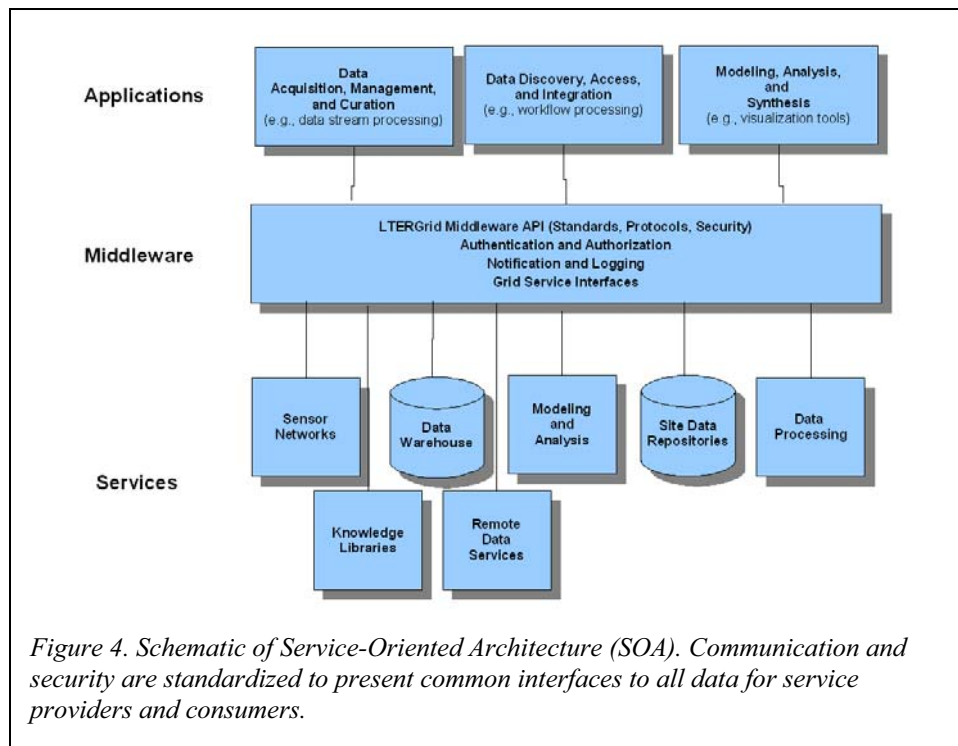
Applications

Data Acquisition, Management, and Curation (e.g., data stream processing)

Data Discovery, Access, and Integration (e.g., workflow processing)

Modeling, Analysis, and Synthesis (e.g., visualization tools)

Middleware

LTERGrid Middleware API (Standards, Protocols, Security)
Authentication and Authorization
Notification and Logging
Grid Service Interfaces

Services

Sensor Networks

Data Warehouse

Modeling and Analysis

Site Data Repositories

Data Processing

Knowledge Libraries

Remote Data Services

*Figure 4. Schematic of Service-Oriented Architecture (SOA). Communication and security are standardized to present common interfaces to all data for service providers and consumers.*